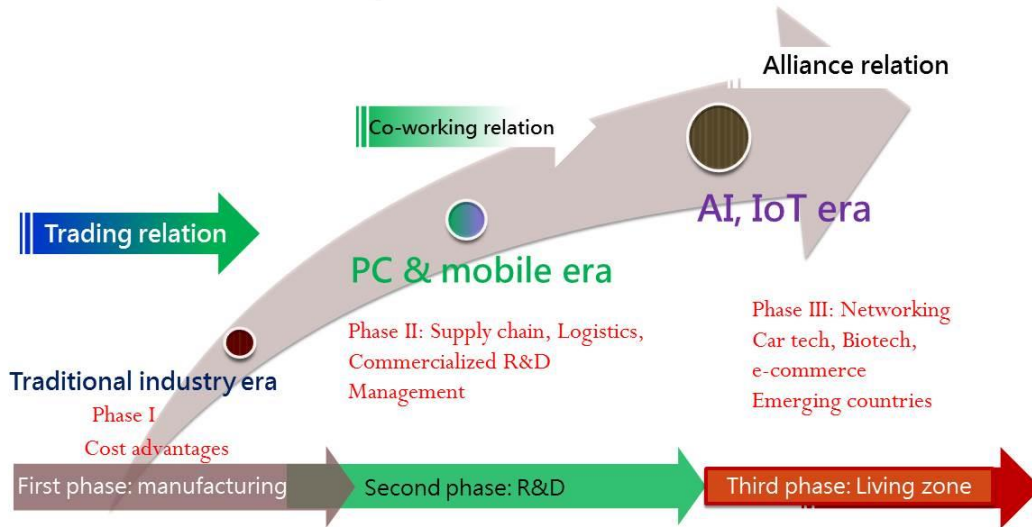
Alliance relation

Co-working relation

Trading relation

AI, IoT era

PC & mobile era

Phase III: Networking
Car tech, Biotech,
e-commerce
Emerging countries

Phase II: Supply chain, Logistics,
Commercialized R&D
Management

Traditional industry era
Phase I
Cost advantages

First phase: manufacturing

Second phase: R&D

Third phase: Living zone